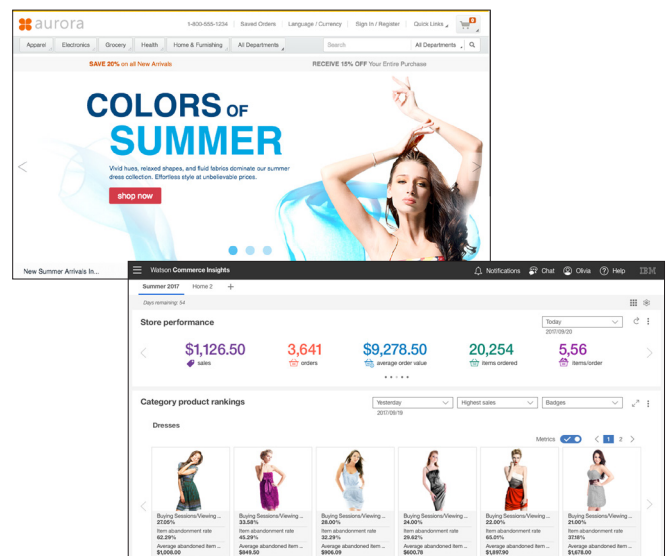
aurora

1-800-555-1234 | Saved Orders | Language / Currency | Sign In / Register | Quick Links | 0

Apparel | Electronics | Grocery | Health | Home & Furnishing | All Departments | Search | All Departments

SAVE 20% on all New Arrivals

RECEIVE 15% OFF Your Entire Purchase

COLORS OF SUMMER

Vivid hues, relaxed shapes, and fluid fabrics dominate our summer dress collection. Effortless style at unbelievable prices.

shop now

New Summer Arrivals In...

Watson Commerce Insights

Notifications | Chat | Olivia | Help | IBM

Summer 2017 | Home 2 | +

Days remaining: 54

Store performance

Today
2017/09/20

$1,126.50
sales

3,641
orders

$9,278.50
average order value

20,254
items ordered

5,56
items/order

Category product rankings

Yesterday
2017/09/19

Highest sales

Badges

Dresses

Metrics

1 2

| Buying Sessions/Viewing ... | Buying Sessions/Viewing ... | Buying Sessions/Viewing ... | Buying Sessions/Viewing ... | Buying Sessions/Viewing ... | Buying Sessions/Viewing ... |
|---|---|---|---|---|---|
| 27.05% | 33.58% | 28.00% | 24.00% | 22.00% | 21.00% |
| Item abandonment rate | Item abandonment rate | Item abandonment rate | Item abandonment rate | Item abandonment rate | Item abandonment rate |
| 62.29% | 45.29% | 32.29% | 29.62% | 65.01% | 37.18% |
| Average abandoned item ... | Average abandoned item ... | Average abandoned item ... | Average abandoned item ... | Average abandoned item ... | Average abandoned item ... |
| $1,008.00 | $849.50 | $906.09 | $600.78 | $1,897.90 | $1,678.00 |